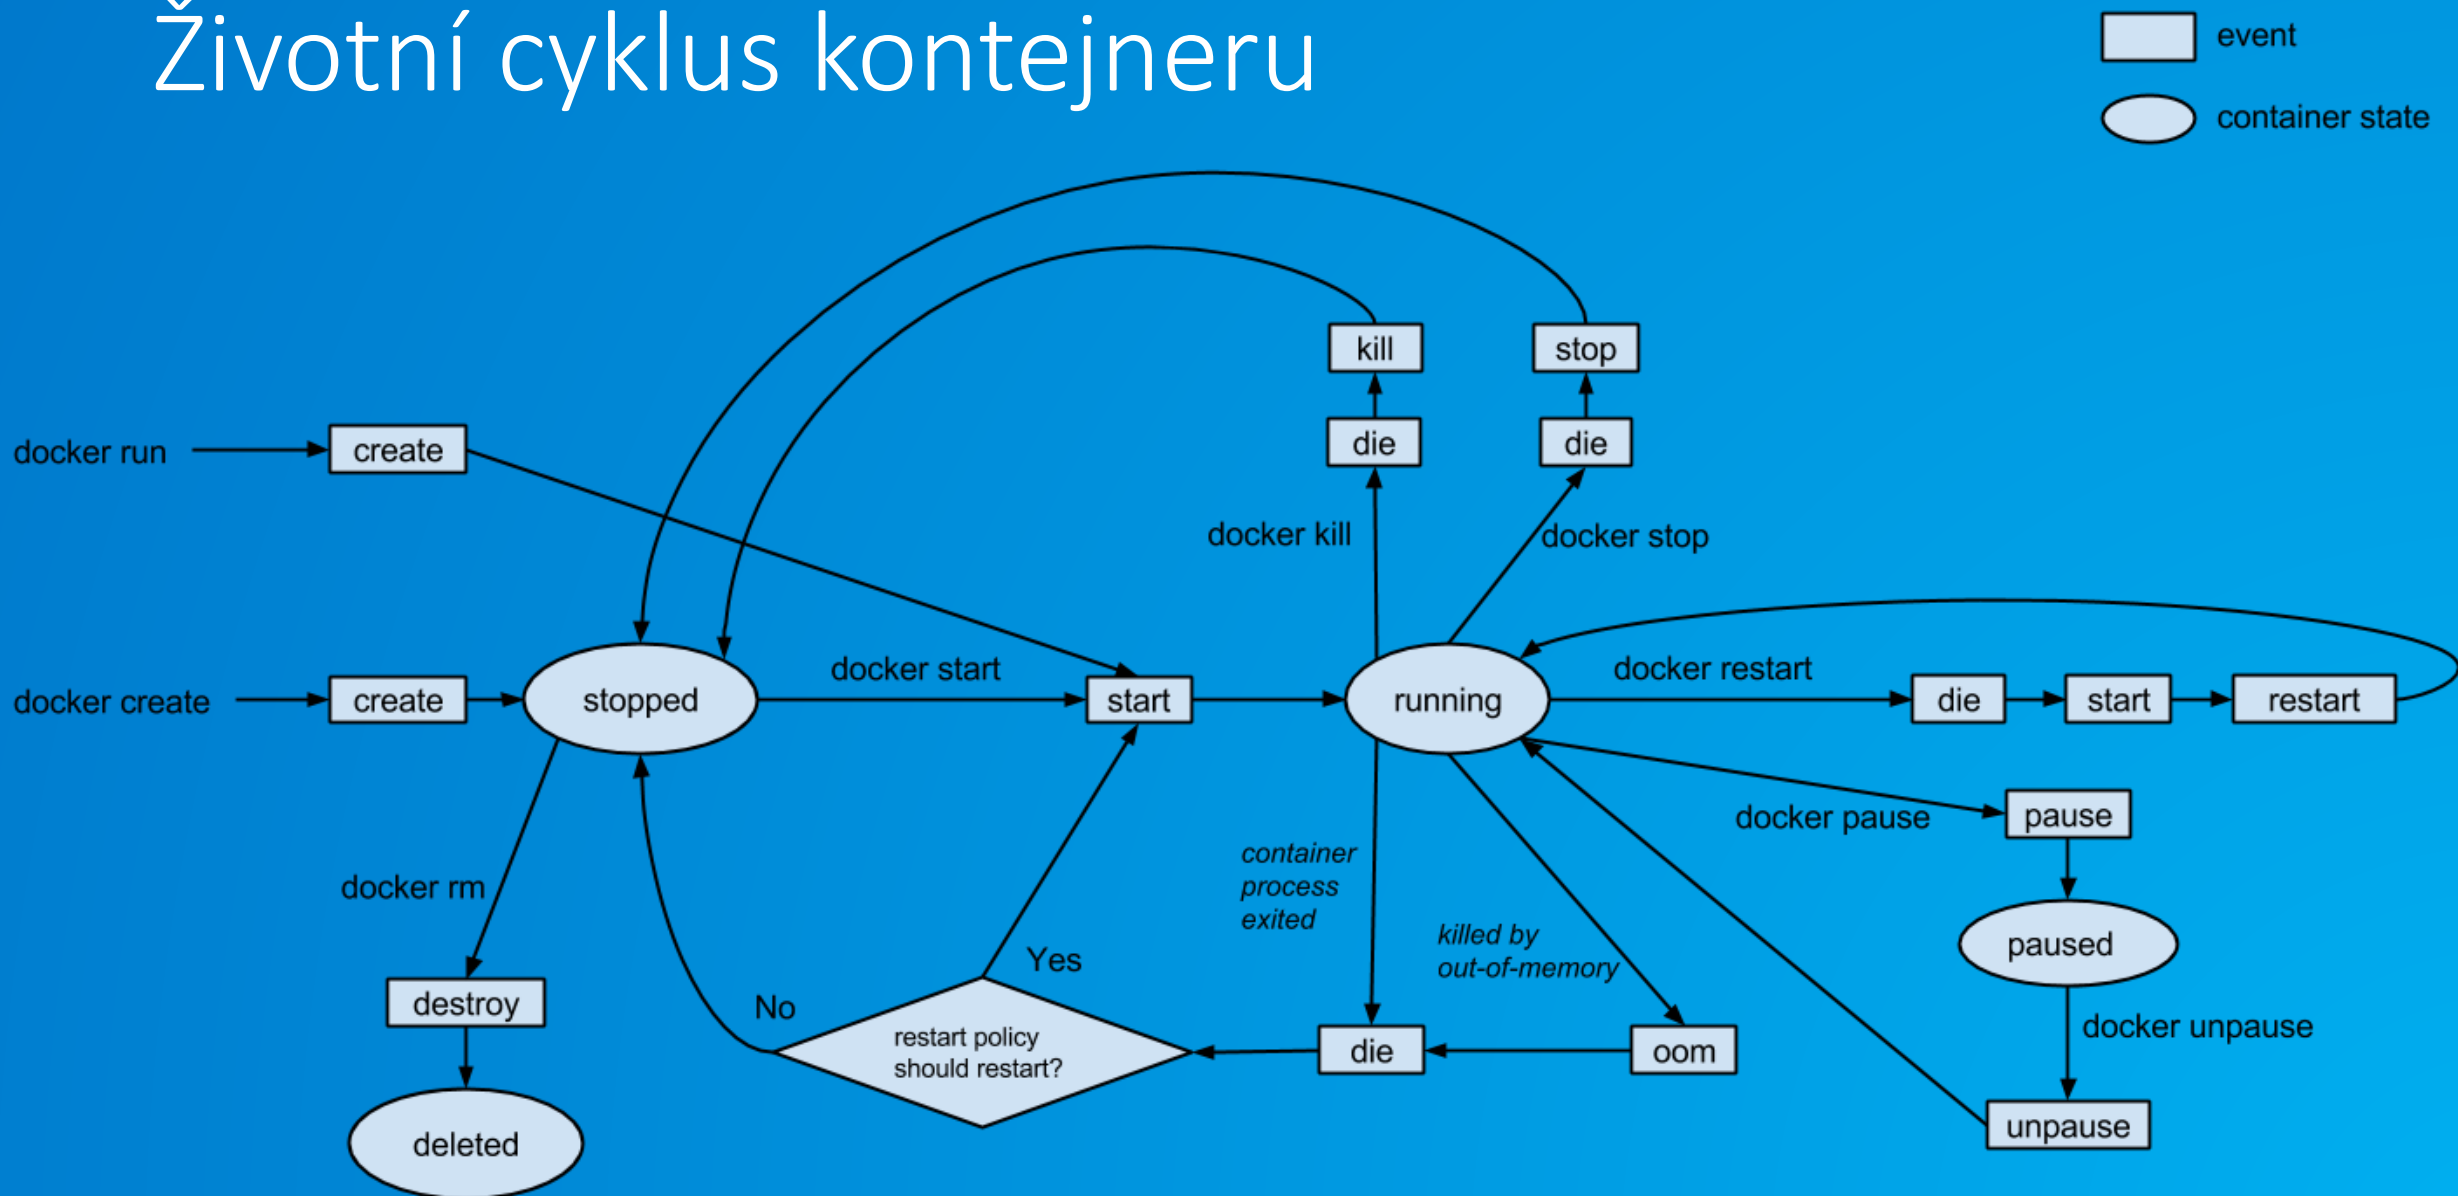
Životní cyklus kontejneru

event

container state

kill

stop

docker run

create

die

die

docker kill

docker stop

docker create

create

stopped

docker start

start

running

docker restart

die

start

restart

docker pause

pause

container process exited

docker rm

killed by out-of-memory

paused

Yes

destroy

No

restart policy should restart?

die

oom

docker unpause

deleted

unpause